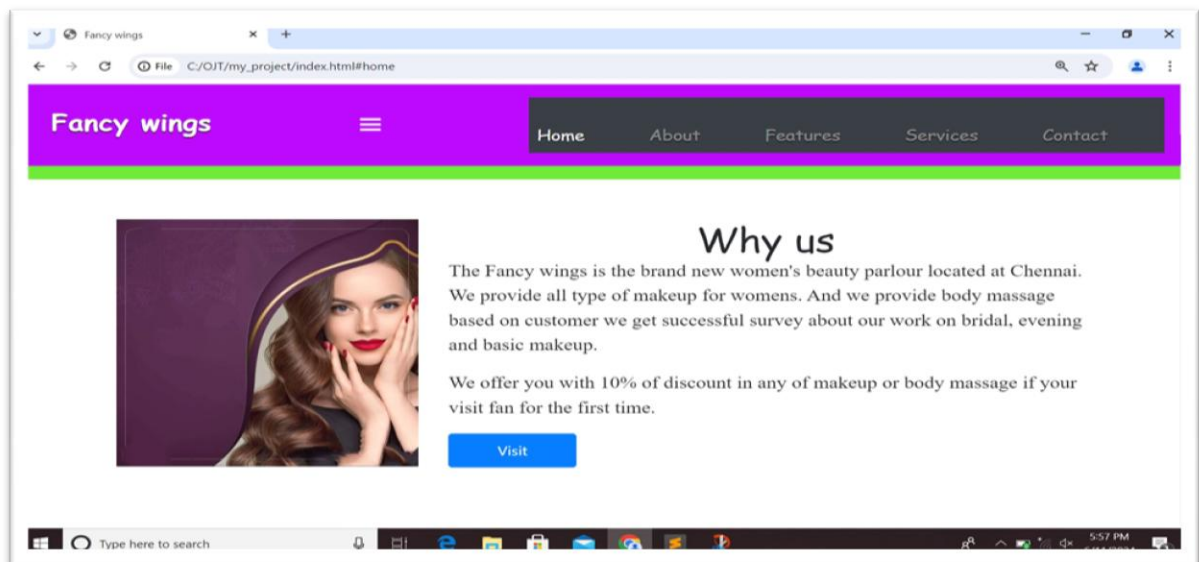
Fancy wings
File C:/OJT/my_project/index.html#home

Fancy wings

Home About Features Services Contact

Why us

The Fancy wings is the brand new women's beauty parlour located at Chennai. We provide all type of makeup for womens. And we provide body massage based on customer we get successful survey about our work on bridal, evening and basic makeup.

We offer you with 10% of discount in any of makeup or body massage if your visit fan for the first time.

Visit

Type here to search

5:57 PM
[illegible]